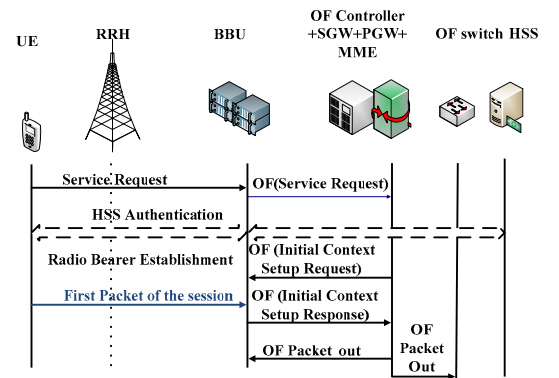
UE

RRH

BBU

OF Controller +SGW+PGW+ MME

OF switch HSS

Service Request

OF(Service Request)

HSS Authentication

Radio Bearer Establishment

OF (Initial Context Setup Request)

First Packet of the session

OF (Initial Context Setup Response)

OF Packet Out

OF Packet out